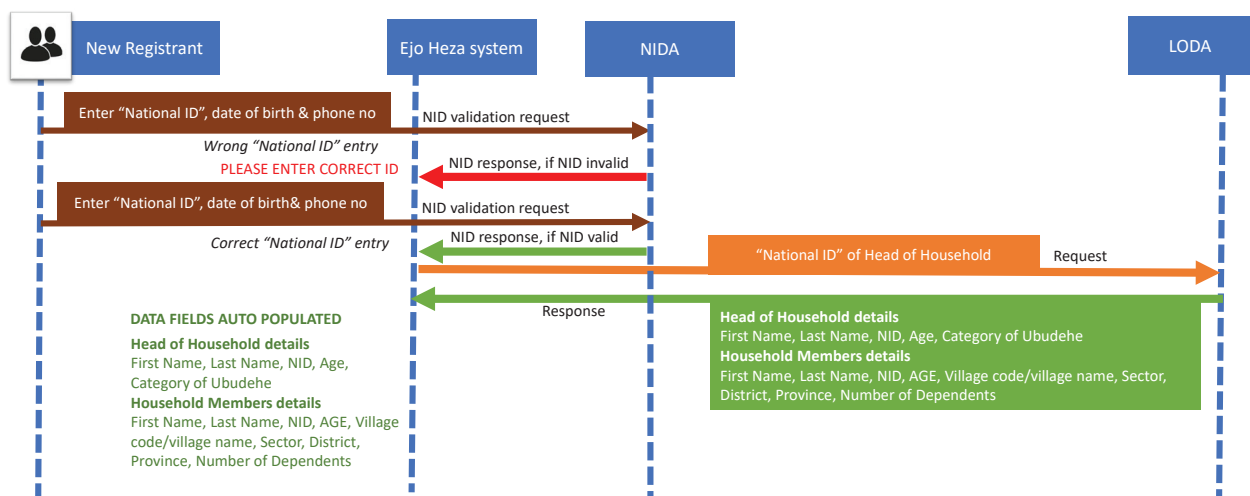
New Registrant

Ejo Heza system

NIDA

LODA

Enter "National ID", date of birth & phone no

NID validation request

Wrong "National ID" entry

PLEASE ENTER CORRECT ID

NID response, if NID invalid

Enter "National ID", date of birth& phone no

NID validation request

Correct "National ID" entry

NID response, if NID valid

"National ID" of Head of Household

Request

Response

DATA FIELDS AUTO POPULATED

Head of Household details

First Name, Last Name, NID, Age, Category of Ubudehe

Household Members details

First Name, Last Name, NID, AGE, Village code/village name, Sector, District, Province, Number of Dependents

Head of Household details

First Name, Last Name, NID, Age, Category of Ubudehe

Household Members details

First Name, Last Name, NID, AGE, Village code/village name, Sector, District, Province, Number of Dependents